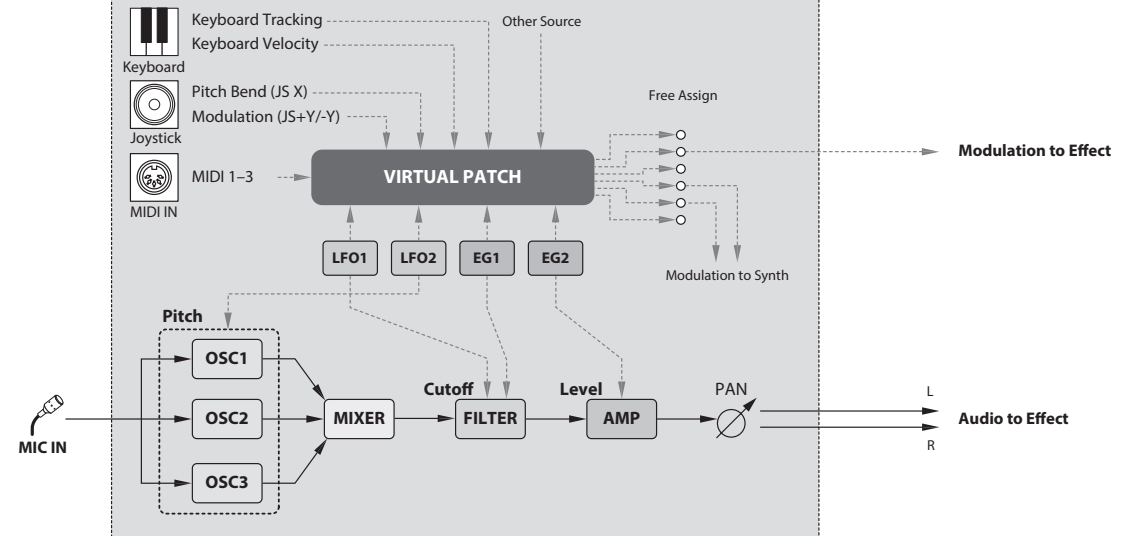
Keyboard Tracking
Keyboard Velocity
Other Source
Keyboard
Pitch Bend (JS X)
Modulation (JS+Y/-Y)
Free Assign
Joystick
MIDI 1–3
VIRTUAL PATCH
Modulation to Effect
MIDI IN
LFO1
LFO2
EG1
EG2
Modulation to Synth
Pitch
OSC1
Cutoff
Level
PAN
L
OSC2
MIXER
FILTER
AMP
Audio to Effect
MIC IN
R
OSC3